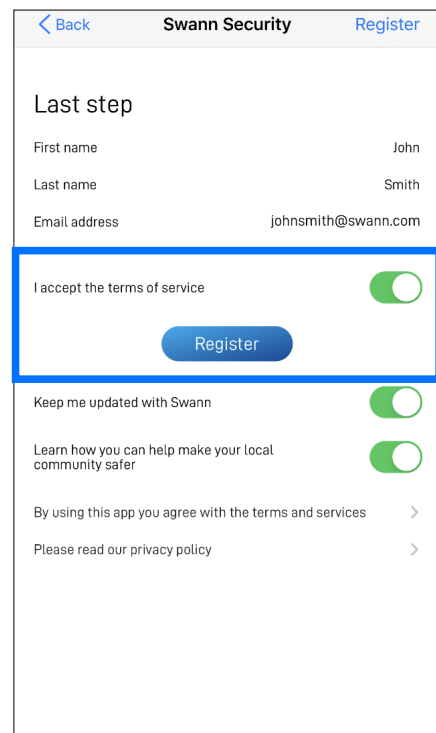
< Back Swann Security Register

Last step

| First name | John |
|---|---|
| Last name | Smith |
| Email address | johnsmith@swann.com |

I accept the terms of service

Register

Keep me updated with Swann

Learn how you can help make your local community safer

By using this app you agree with the terms and services >

Please read our privacy policy >